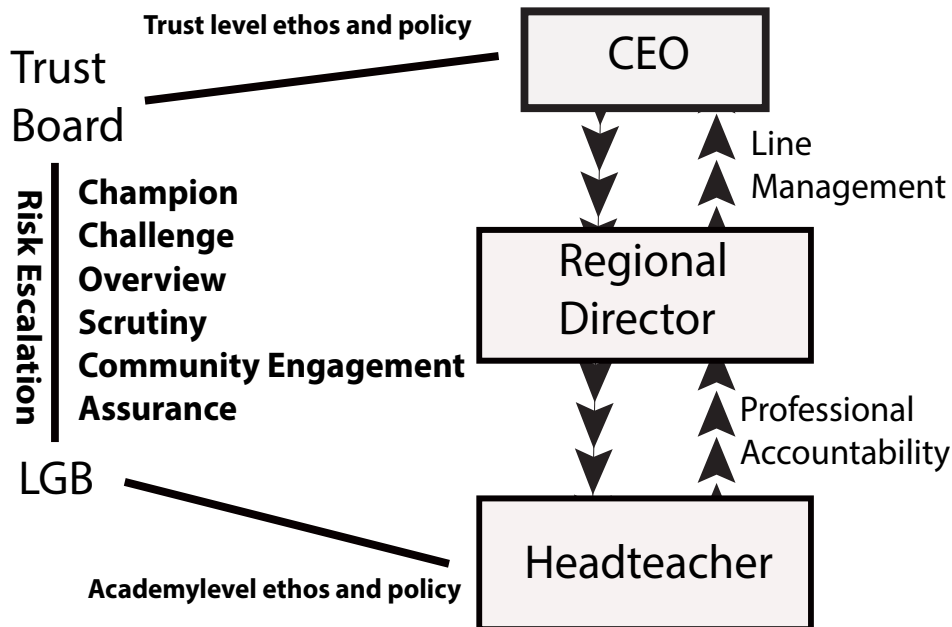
Trust level ethos and policy

Trust Board

CEO

Line Management

Risk Escalation

Champion
Challenge
Overview
Scrutiny
Community Engagement
Assurance

Regional Director

Professional Accountability

LGB

Headteacher

Academylevel ethos and policy